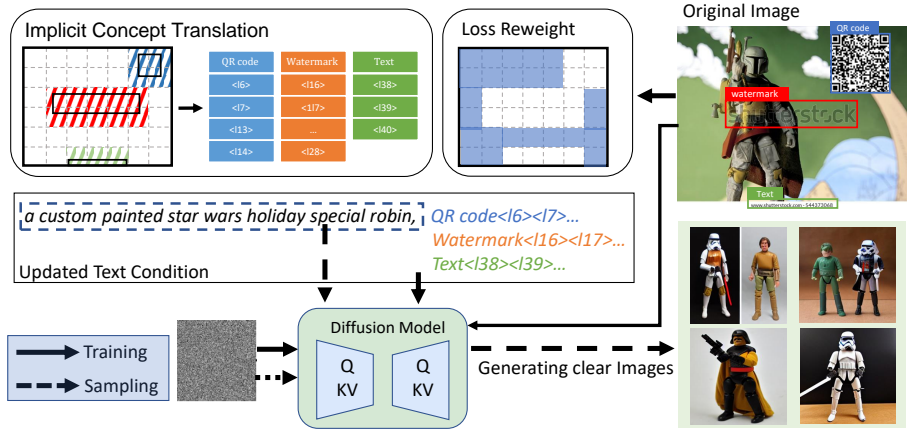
Implicit Concept Translation

| QR code | Watermark | Text |
|---|---|---|
| <l6> | <l16> | <l38> |
| <l7> | <l17> | <l39> |
| <l13> | ... | <l40> |
| <l14> | <l28> | |

Loss Reweight

Original Image

QR code

watermark

shutterstock

Text

www.shutterstock.com · 544373068

a custom painted star wars holiday special robin, QR code<l6><l7>... Watermark<l16><l17>... Text<l38><l39>...

Updated Text Condition

Diffusion Model

Q KV

Q KV

Training

Sampling

Generating clear Images